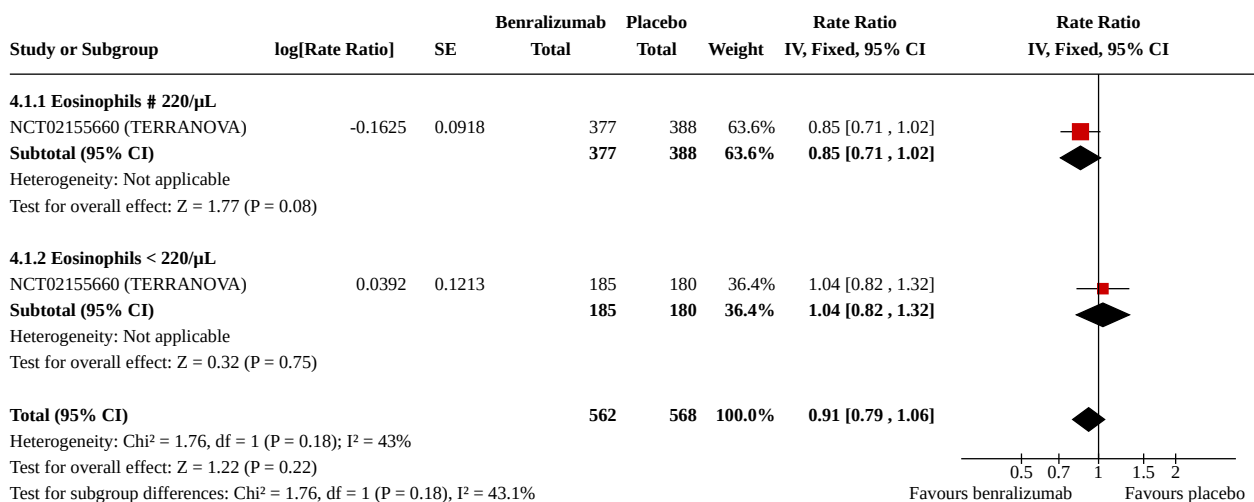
| Study or Subgroup | log[Rate Ratio] | SE | Benralizumab Total | Placebo Total | Weight | Rate Ratio IV, Fixed, 95% CI | Rate Ratio IV, Fixed, 95% CI |
|---|---|---|---|---|---|---|---|
| **4.1.1 Eosinophils # 220/μL** | | | | | | | |
| NCT02155660 (TERRANOVA) | -0.1625 | 0.0918 | 377 | 388 | 63.6% | 0.85 [0.71 , 1.02] | |
| **Subtotal (95% CI)** | | | **377** | **388** | **63.6%** | **0.85 [0.71 , 1.02]** | |
| Heterogeneity: Not applicable | | | | | | | |
| Test for overall effect: Z = 1.77 (P = 0.08) | | | | | | | |
| **4.1.2 Eosinophils < 220/μL** | | | | | | | |
| NCT02155660 (TERRANOVA) | 0.0392 | 0.1213 | 185 | 180 | 36.4% | 1.04 [0.82 , 1.32] | |
| **Subtotal (95% CI)** | | | **185** | **180** | **36.4%** | **1.04 [0.82 , 1.32]** | |
| Heterogeneity: Not applicable | | | | | | | |
| Test for overall effect: Z = 0.32 (P = 0.75) | | | | | | | |
| **Total (95% CI)** | | | **562** | **568** | **100.0%** | **0.91 [0.79 , 1.06]** | |
| Heterogeneity: Chi² = 1.76, df = 1 (P = 0.18); I² = 43% | | | | | | | |
| Test for overall effect: Z = 1.22 (P = 0.22) | | | | | | | |
| Test for subgroup differences: Chi² = 1.76, df = 1 (P = 0.18), I² = 43.1% | | | | | | | |

0.5 0.7 1 1.5 2

Favours benralizumab Favours placebo